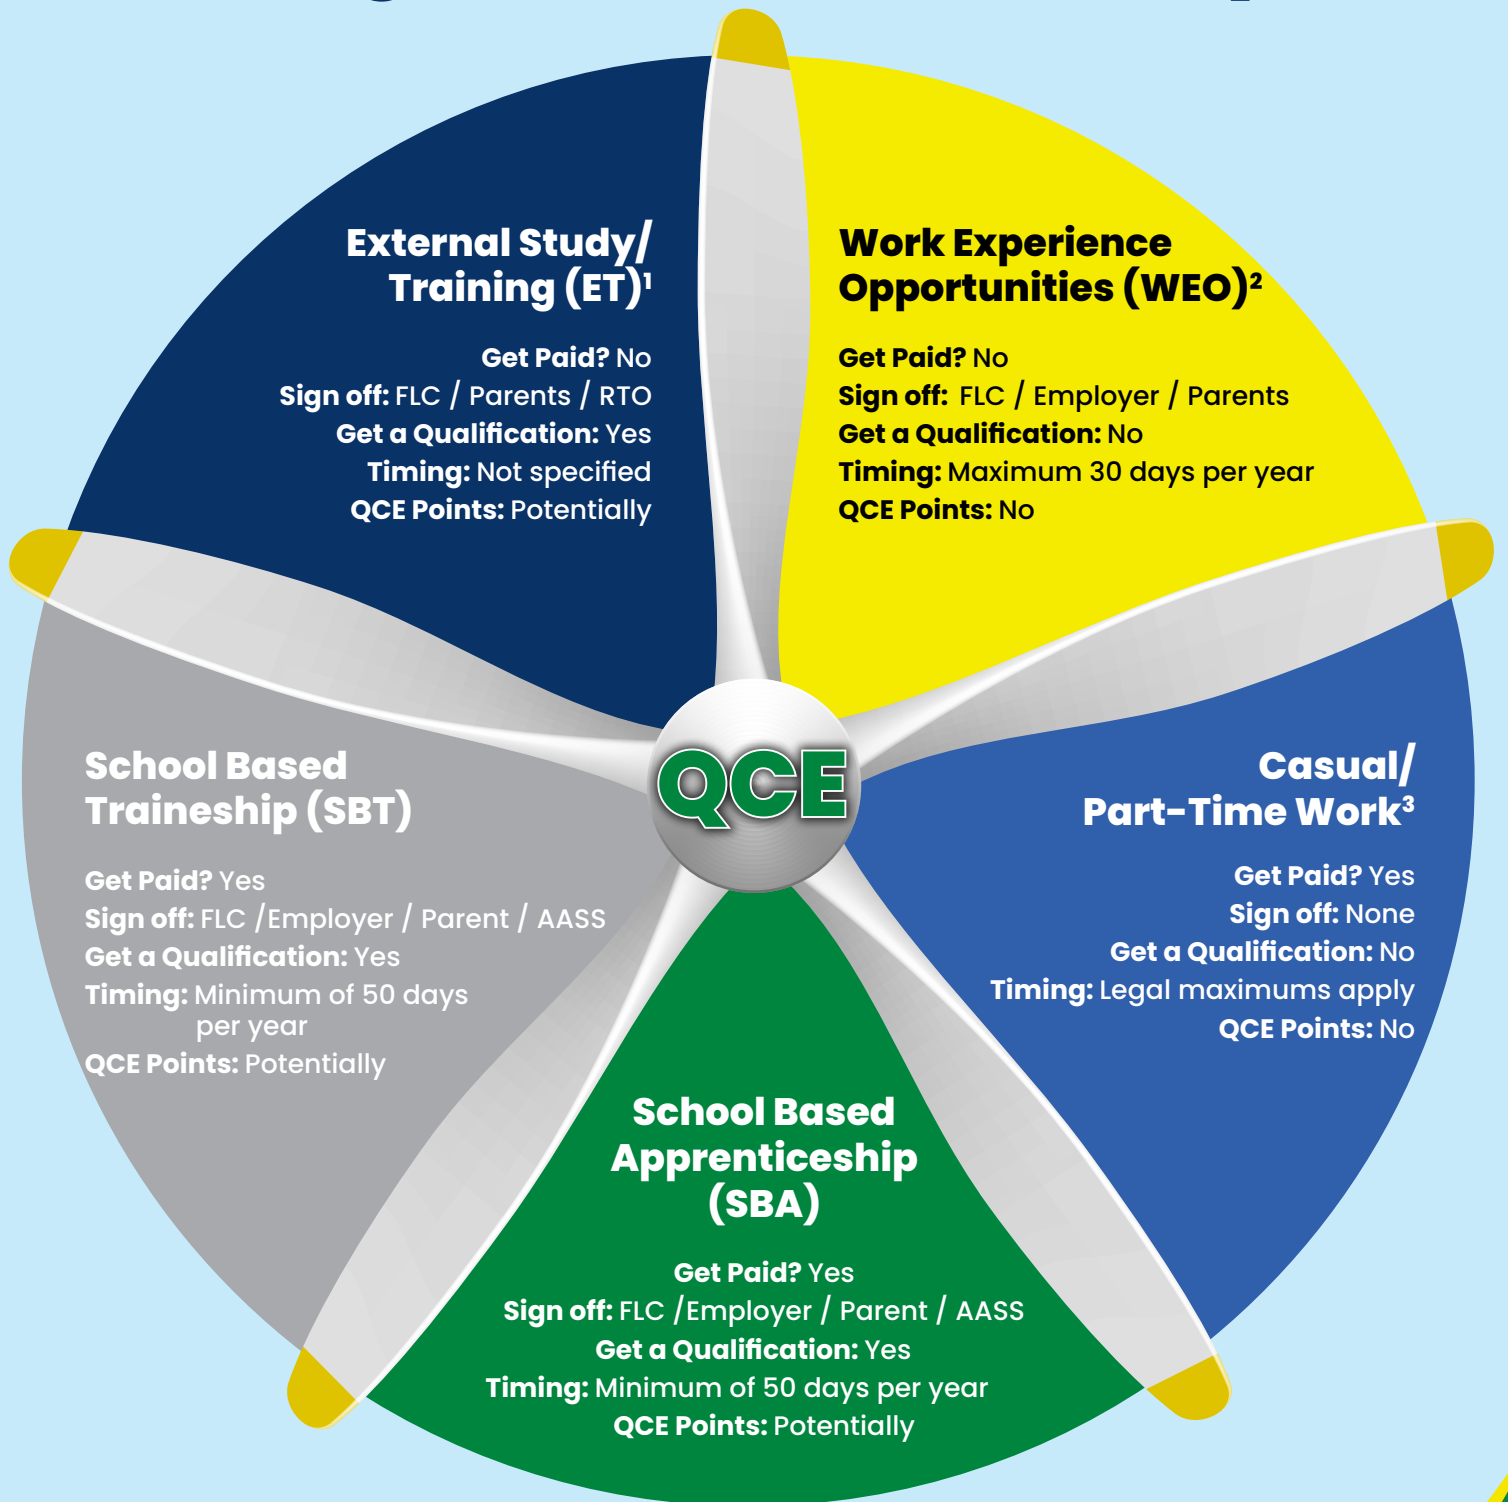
External Study/ Training (ET)$^1$

Get Paid? No
Sign off: FLC / Parents / RTO
Get a Qualification: Yes
Timing: Not specified
QCE Points: Potentially

Work Experience Opportunities (WEO)$^2$

Get Paid? No
Sign off: FLC / Employer / Parents
Get a Qualification: No
Timing: Maximum 30 days per year
QCE Points: No

QCE

School Based Traineeship (SBT)

Get Paid? Yes
Sign off: FLC /Employer / Parent / AASS
Get a Qualification: Yes
Timing: Minimum of 50 days per year
QCE Points: Potentially

Casual/ Part-Time Work$^3$

Get Paid? Yes
Sign off: None
Get a Qualification: No
Timing: Legal maximums apply
QCE Points: No

School Based Apprenticeship (SBA)

Get Paid? Yes
Sign off: FLC /Employer / Parent / AASS
Get a Qualification: Yes
Timing: Minimum of 50 days per year
QCE Points: Potentially